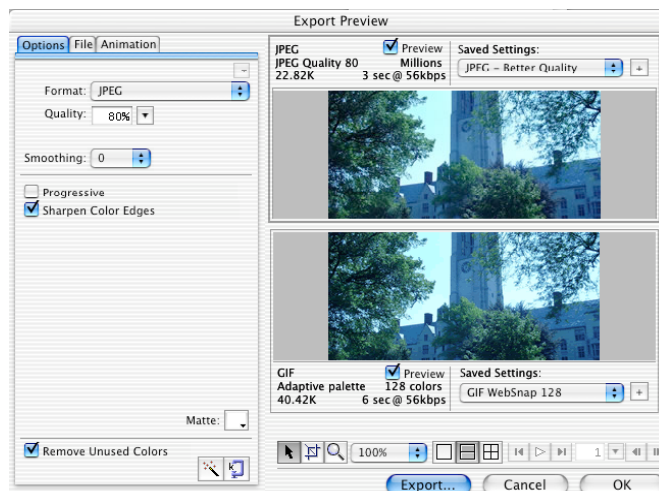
Export Preview

Options File Animation

Format: JPEG

Quality: 80%

Smoothing: 0

Progressive

Sharpen Color Edges

Matte:

Remove Unused Colors

JPEG
JPEG Quality 80
22.82K

Preview
Millions
3 sec @ 56kbps

Saved Settings:
JPEG - Better Quality

GIF
Adaptive palette
40.42K

Preview
128 colors
6 sec @ 56kbps

Saved Settings:
GIF WebSnap 128

100%

1

Export...

Cancel

OK